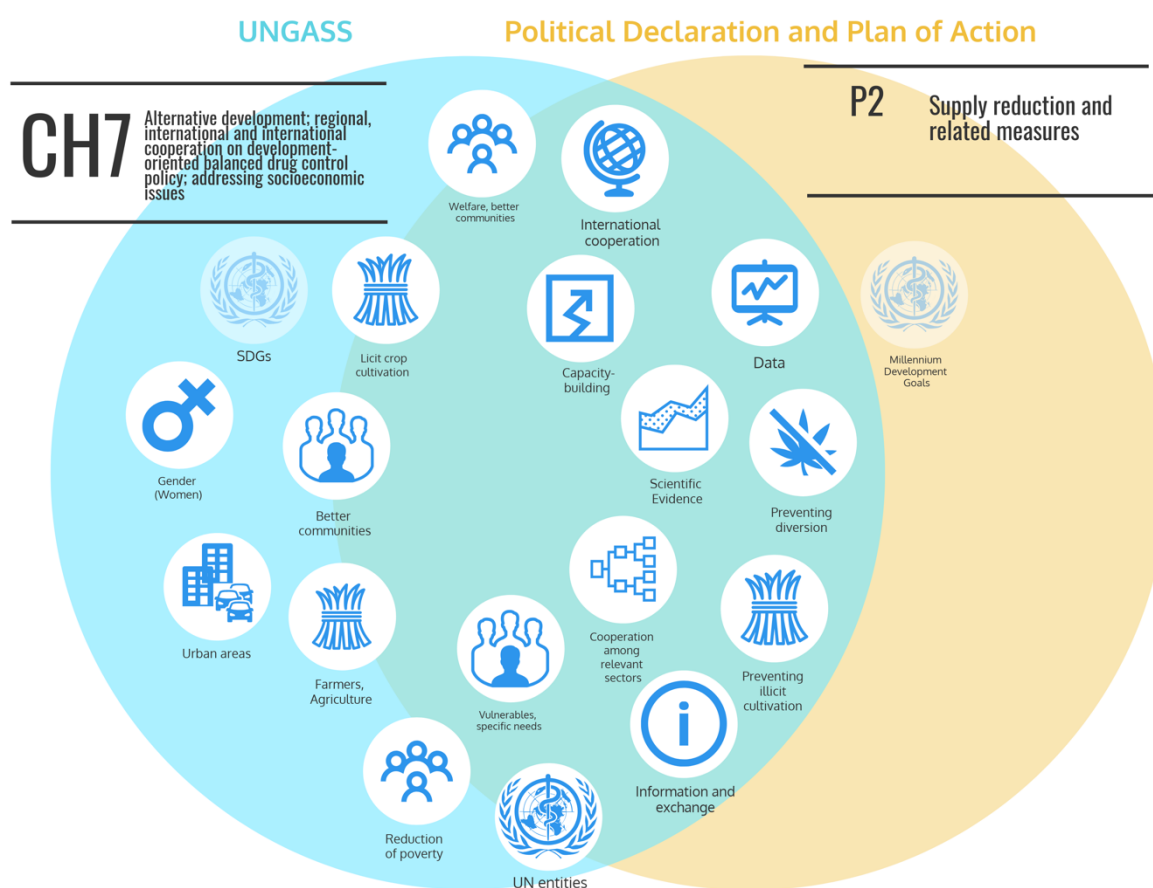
UNGASS

Political Declaration and Plan of Action

CH7

Alternative development; regional, international and international cooperation on development-oriented balanced drug control policy; addressing socioeconomic issues

P2

Supply reduction and related measures

Welfare, better communities

International cooperation

SDGs

Licit crop cultivation

Capacity-building

Data

Millennium Development Goals

Gender (Women)

Better communities

Scientific Evidence

Preventing diversion

Urban areas

Farmers, Agriculture

Cooperation among relevant sectors

Preventing illicit cultivation

Vulnerables, specific needs

Information and exchange

Reduction of poverty

UN entities